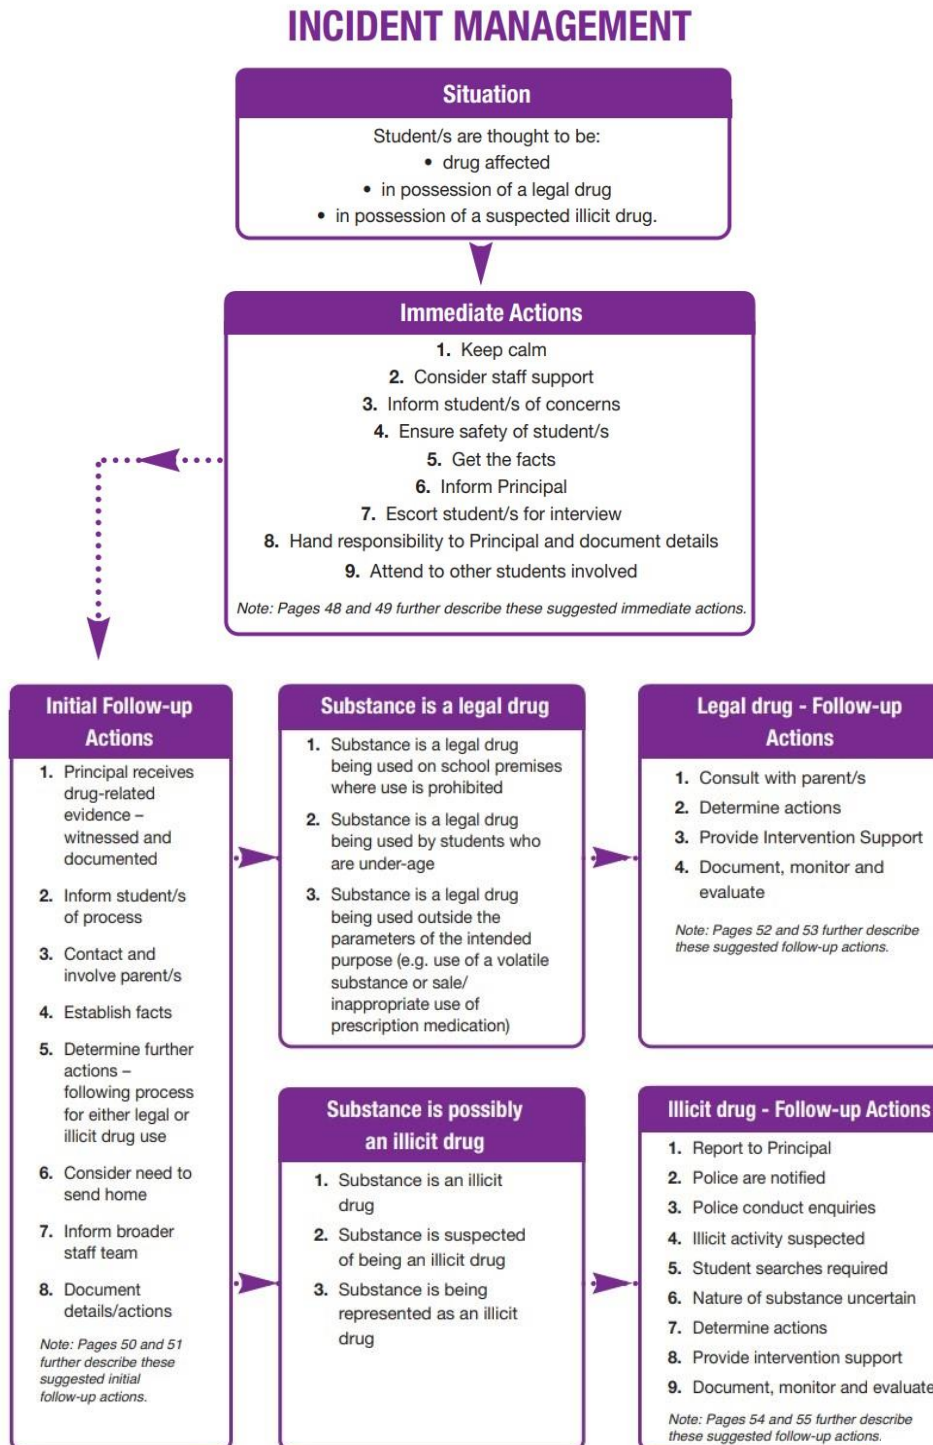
INCIDENT MANAGEMENT

Situation

Student/s are thought to be:
• drug affected
• in possession of a legal drug
• in possession of a suspected illicit drug.

Immediate Actions

1. Keep calm
2. Consider staff support
3. Inform student/s of concerns
4. Ensure safety of student/s
5. Get the facts
6. Inform Principal
7. Escort student/s for interview
8. Hand responsibility to Principal and document details
9. Attend to other students involved

Note: Pages 48 and 49 further describe these suggested immediate actions.

Initial Follow-up Actions

1. Principal receives drug-related evidence – witnessed and documented
2. Inform student/s of process
3. Contact and involve parent/s
4. Establish facts
5. Determine further actions – following process for either legal or illicit drug use
6. Consider need to send home
7. Inform broader staff team
8. Document details/actions

Note: Pages 50 and 51 further describe these suggested initial follow-up actions.

Substance is a legal drug

1. Substance is a legal drug being used on school premises where use is prohibited
2. Substance is a legal drug being used by students who are under-age
3. Substance is a legal drug being used outside the parameters of the intended purpose (e.g. use of a volatile substance or sale/ inappropriate use of prescription medication)

Legal drug - Follow-up Actions

1. Consult with parent/s
2. Determine actions
3. Provide Intervention Support
4. Document, monitor and evaluate

Note: Pages 52 and 53 further describe these suggested follow-up actions.

Substance is possibly an illicit drug

1. Substance is an illicit drug
2. Substance is suspected of being an illicit drug
3. Substance is being represented as an illicit drug

Illicit drug - Follow-up Actions

1. Report to Principal
2. Police are notified
3. Police conduct enquiries
4. Illicit activity suspected
5. Student searches required
6. Nature of substance uncertain
7. Determine actions
8. Provide intervention support
9. Document, monitor and evaluate

Note: Pages 54 and 55 further describe these suggested follow-up actions.